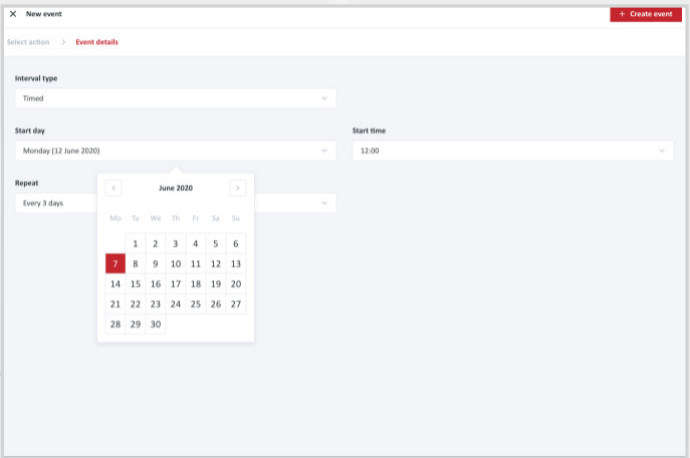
✕ New event

+ Create event

Select action > Event details

Interval type

Timed

Start day

Monday (12 June 2020)

Start time

12:00

Repeat

Every 3 days

June 2020

| Mo | Tu | We | Th | Fr | Sa | Su |
|---|---|---|---|---|---|---|
| | 1 | 2 | 3 | 4 | 5 | 6 |
| 7 | 8 | 9 | 10 | 11 | 12 | 13 |
| 14 | 15 | 16 | 17 | 18 | 19 | 20 |
| 21 | 22 | 23 | 24 | 25 | 26 | 27 |
| 28 | 29 | 30 | | | | |